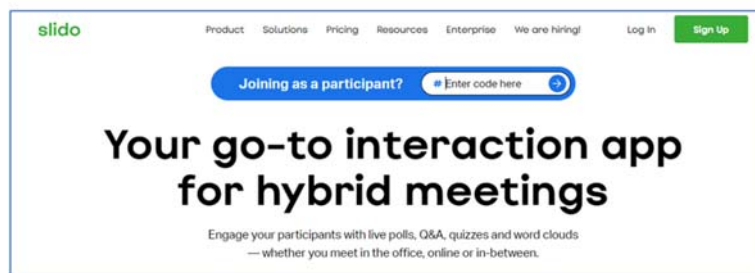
slido

Product Solutions Pricing Resources Enterprise We are hiring! Log In Sign Up

Joining as a participant? # Enter code here

Your go-to interaction app for hybrid meetings

Engage your participants with live polls, Q&A, quizzes and word clouds — whether you meet in the office, online or in-between.